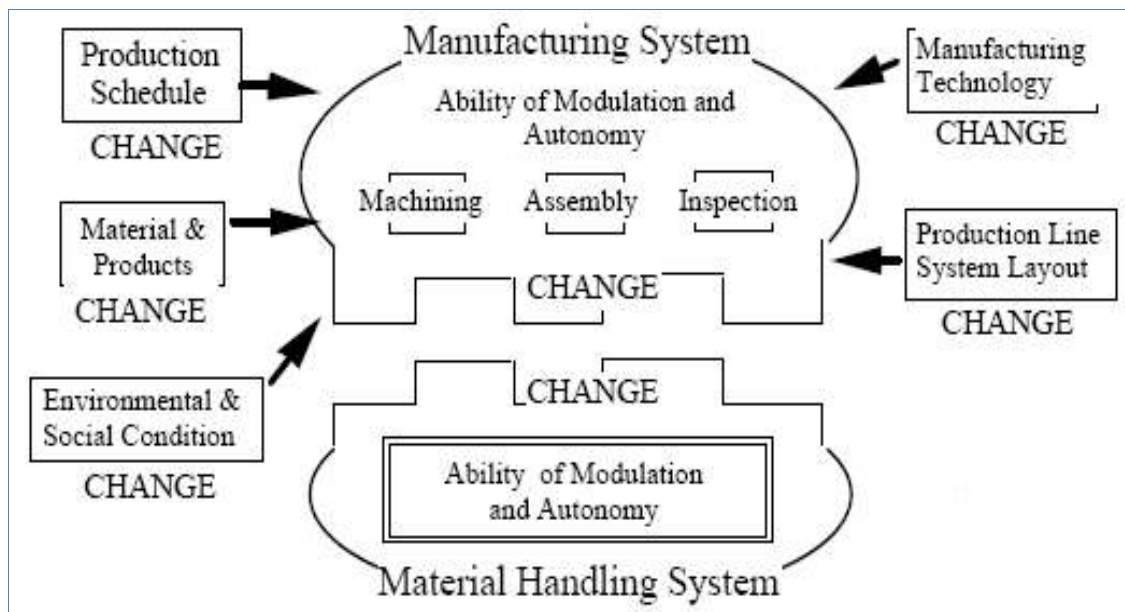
Production Schedule
CHANGE

Manufacturing System

Manufacturing Technology
CHANGE

Ability of Modulation and Autonomy

Machining

Assembly

Inspection

Material & Products
CHANGE

Production Line System Layout
CHANGE

CHANGE

CHANGE

Environmental & Social Condition
CHANGE

Ability of Modulation and Autonomy

Material Handling System